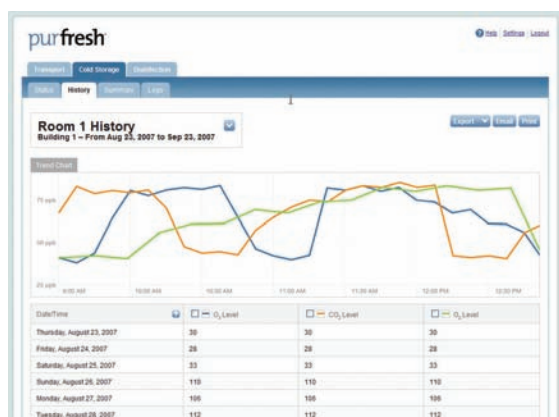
purfresh

Help | Settings | Logout

Transport | Cold Storage | Distribution

Status | History | Summary | Logs

Room 1 History
Building 1 – From Aug 23, 2007 to Sep 23, 2007

Export | Email | Print

Trend Chart

75 ppb
50 ppb
25 ppb

9:00 AM | 10:00 AM | 10:30 AM | 11:00 AM | 11:30 AM | 12:00 PM | 12:30 PM

| Date/Time | $O_3$ Level | $CO_2$ Level | $O_2$ Level |
|---|---|---|---|
| Thursday, August 23, 2007 | 30 | 30 | 30 |
| Friday, August 24, 2007 | 28 | 28 | 28 |
| Saturday, August 25, 2007 | 33 | 33 | 33 |
| Sunday, August 26, 2007 | 110 | 110 | 110 |
| Monday, August 27, 2007 | 106 | 106 | 106 |
| Tuesday, August 28, 2007 | 112 | 112 | 112 |